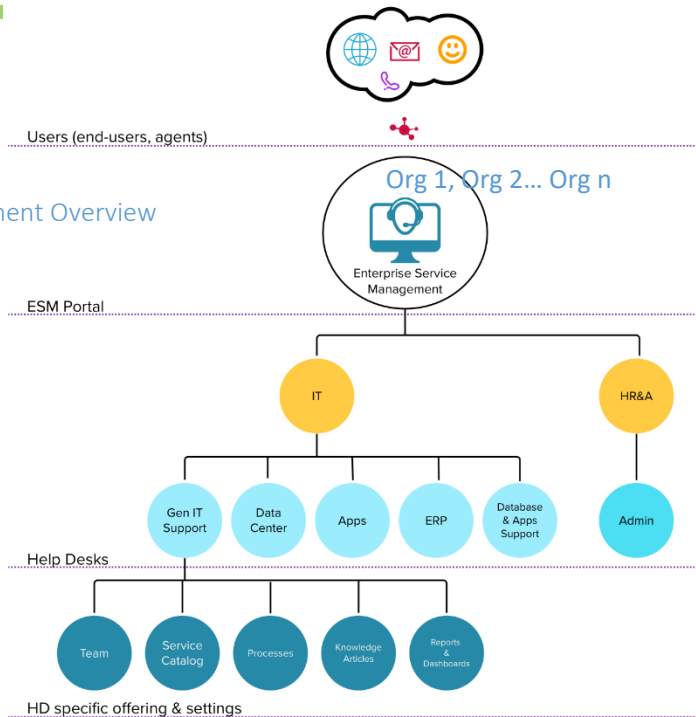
Users (end-users, agents)

Org 1, Org 2… Org n

ment Overview

Enterprise Service Management

ESM Portal

IT

HR&A

Gen IT Support

Data Center

Apps

ERP

Database & Apps Support

Admin

Help Desks

Team

Service Catalog

Processes

Knowledge Articles

Reports & Dashboards

HD specific offering & settings